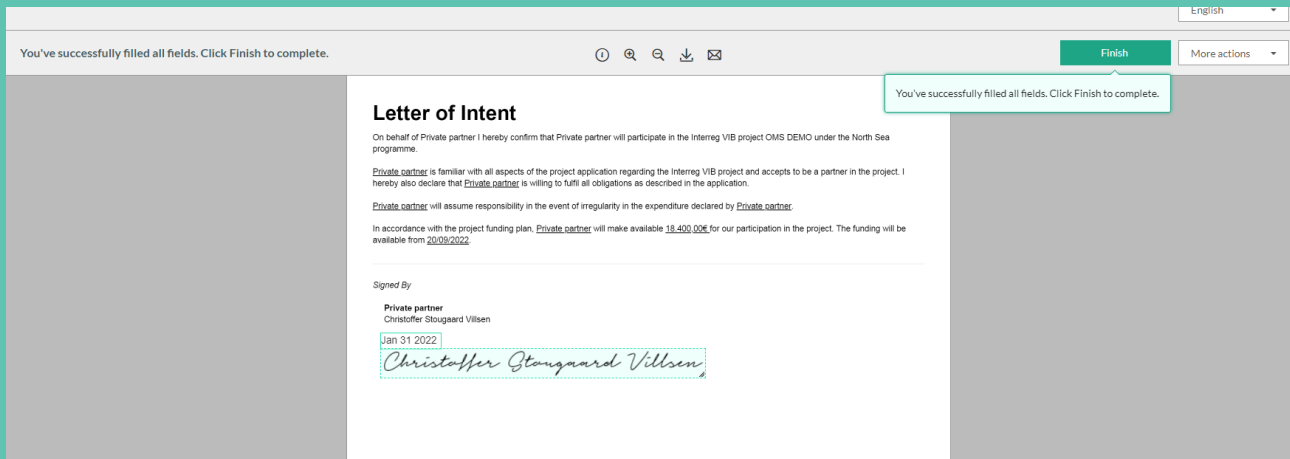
English

You've successfully filled all fields. Click Finish to complete.

Finish

More actions

You've successfully filled all fields. Click Finish to complete.

Letter of Intent

On behalf of Private partner I hereby confirm that Private partner will participate in the Interreg VIB project OMS DEMO under the North Sea programme.

Private partner is familiar with all aspects of the project application regarding the Interreg VIB project and accepts to be a partner in the project. I hereby also declare that Private partner is willing to fulfil all obligations as described in the application.

Private partner will assume responsibility in the event of irregularity in the expenditure declared by Private partner.

In accordance with the project funding plan, Private partner will make available 18.400,00€ for our participation in the project. The funding will be available from 20/09/2022.

Signed By

Private partner
Christoffer Stougaard Villsen

Jan 31 2022

Christoffer Stougaard Villsen